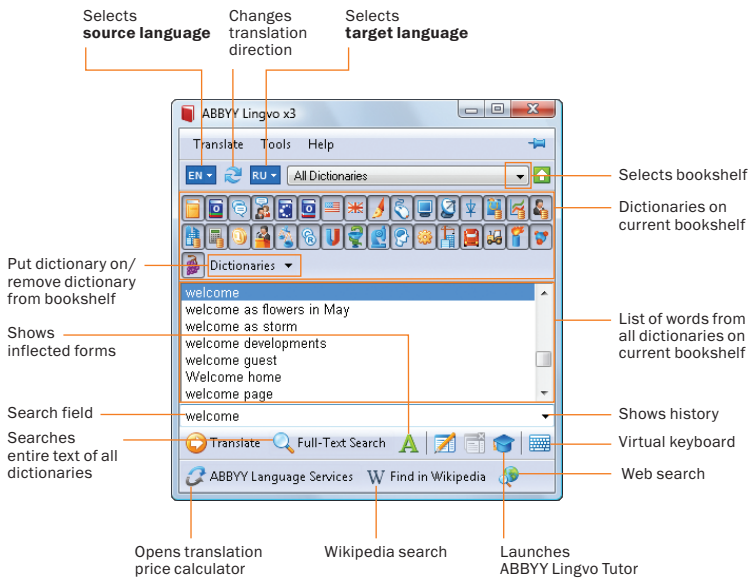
Selects **source language**

Changes translation direction

Selects **target language**

ABBYY Lingvo x3

Translate Tools Help

EN RU All Dictionaries

Selects bookshelf

Dictionaries on current bookshelf

Put dictionary on/ remove dictionary from bookshelf

Dictionaries

welcome
welcome as flowers in May
welcome as storm
welcome developments
welcome guest
Welcome home
welcome page

Shows inflected forms

List of words from all dictionaries on current bookshelf

Search field

welcome

Shows history

Searches entire text of all dictionaries

Translate Full-Text Search

Virtual keyboard

ABBYY Language Services W Find in Wikipedia

Web search

Opens translation price calculator

Wikipedia search

Launches ABBYY Lingvo Tutor